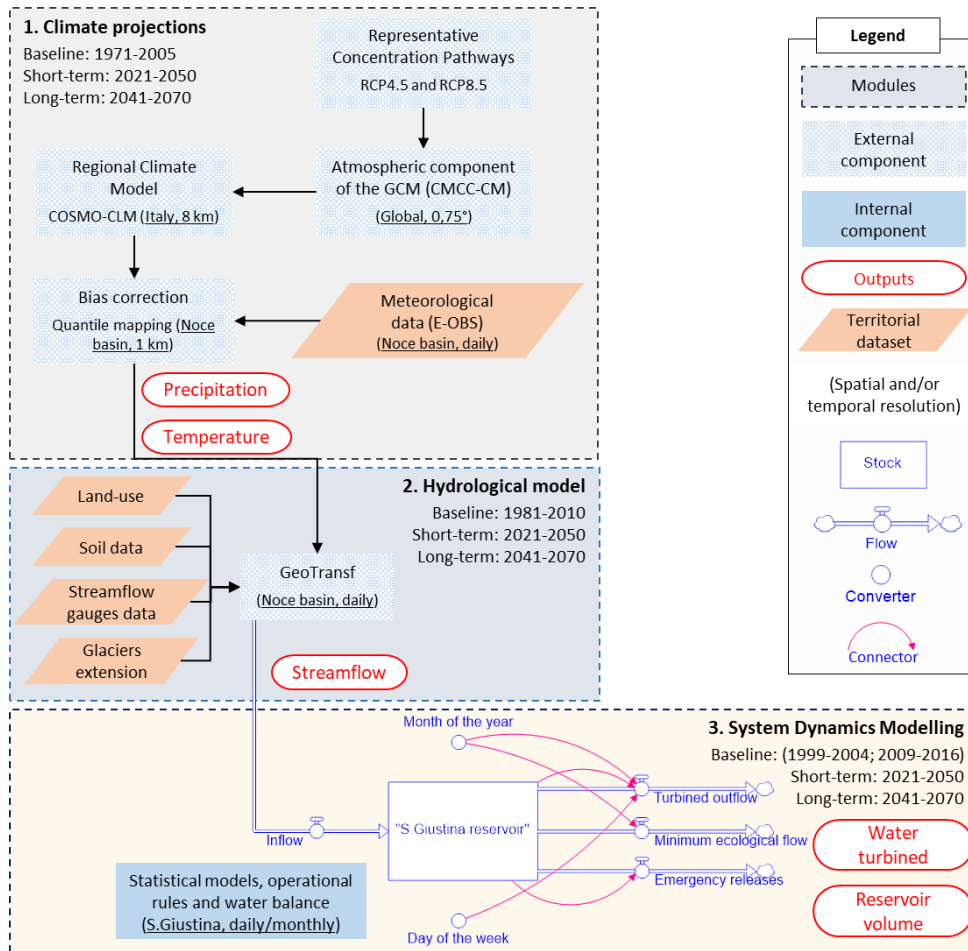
1. Climate projections
Baseline: 1971-2005
Short-term: 2021-2050
Long-term: 2041-2070

Representative Concentration Pathways
RCP4.5 and RCP8.5

Regional Climate Model
COSMO-CLM (Italy, 8 km)

Atmospheric component of the GCM (CMCC-CM)
(Global, 0,75°)

Bias correction
Quantile mapping (Noce basin, 1 km)

Meteorological data (E-OBS)
(Noce basin, daily)

Precipitation

Temperature

Legend

Modules

External component

Internal component

Outputs

Territorial dataset

(Spatial and/or temporal resolution)

Stock

Flow

Converter

Connector

2. Hydrological model
Baseline: 1981-2010
Short-term: 2021-2050
Long-term: 2041-2070

Land-use

Soil data

Streamflow gauges data

Glaciers extension

GeoTransf
(Noce basin, daily)

Streamflow

3. System Dynamics Modelling
Baseline: (1999-2004; 2009-2016)
Short-term: 2021-2050
Long-term: 2041-2070

Month of the year

Turbined outflow

Minimum ecological flow

Emergency releases

"S.Giustina reservoir"

Inflow

Day of the week

Statistical models, operational rules and water balance
(S.Giustina, daily/monthly)

Water turbined

Reservoir volume